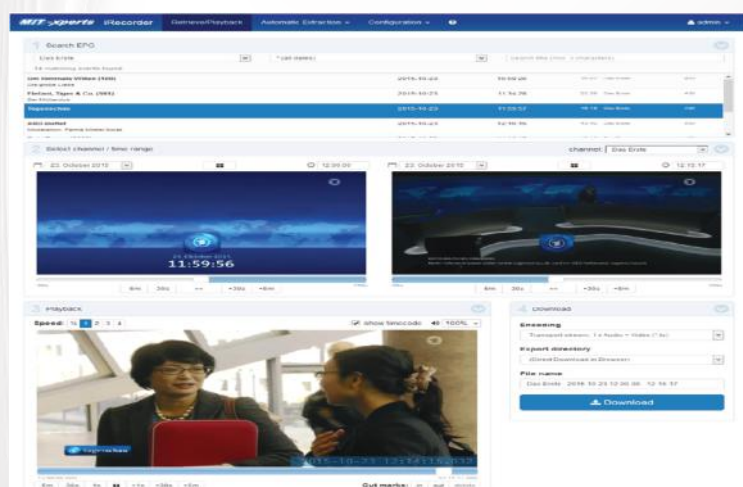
MIT-xperts iRecorder Retrieve/Playback Automatic Extraction Configuration admin

Search EPG

Das Erste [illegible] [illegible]

Um Himmels Willen (500) 2015-10-23
Fleisch, Tigers & Co. (583) 2015-10-23
Tagesschau 2015-10-23
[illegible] 2015-10-23

Select channel / time range channel: Das Erste

23. October 2015 12:00:00 23. October 2015 12:15:17

23 October 2015
11:59:56

6m 30s ++ +30s +6m 6m 30s ++ +30s +6m

Playback

Speed: ½ 1 2 3 4 show timecode 100%

tagesschau

2015-10-23 12:14:13

Out marks:

Download

Encoding
Transport stream: 1 x Audio + Video (*.ts)

Export directory
(Direct Download in Browser)

File name
Das Erste - 2015-10-23 12:00:00 - 12:15:17

Download